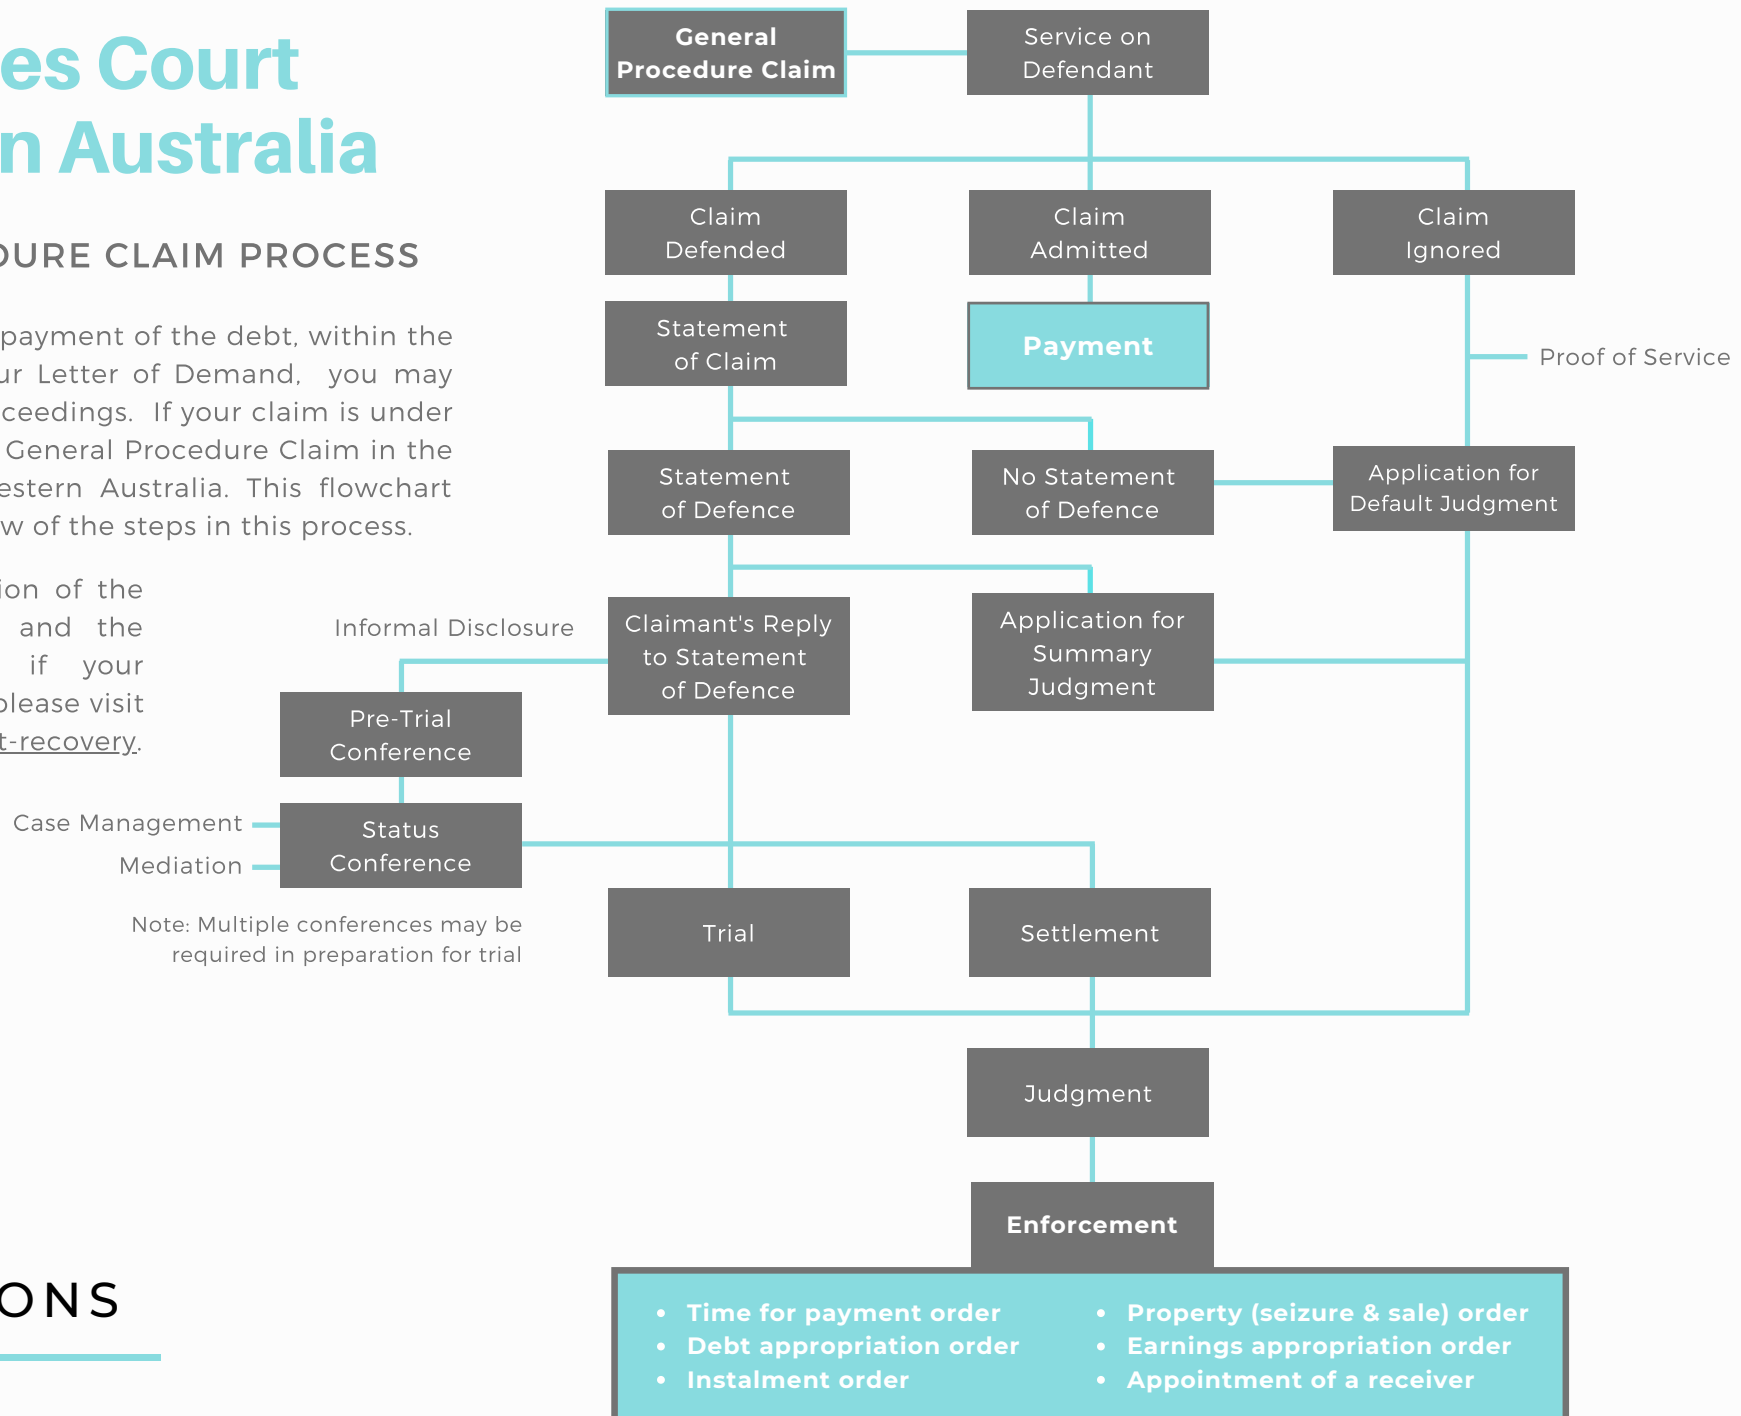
es Court
n Australia

DURE CLAIM PROCESS

payment of the debt, within the ur Letter of Demand, you may ceedings. If your claim is under General Procedure Claim in the estern Australia. This flowchart w of the steps in this process.

ion of the and the if your please visit t-recovery.

General Procedure Claim

Service on Defendant

Claim Defended

Claim Admitted

Claim Ignored

Statement of Claim

Payment

Proof of Service

Statement of Defence

No Statement of Defence

Application for Default Judgment

Informal Disclosure

Claimant's Reply to Statement of Defence

Application for Summary Judgment

Pre-Trial Conference

Case Management

Mediation

Status Conference

Note: Multiple conferences may be required in preparation for trial

Trial

Settlement

Judgment

Enforcement

ONS

- Time for payment order
- Debt appropriation order
- Instalment order
- Property (seizure & sale) order
- Earnings appropriation order
- Appointment of a receiver